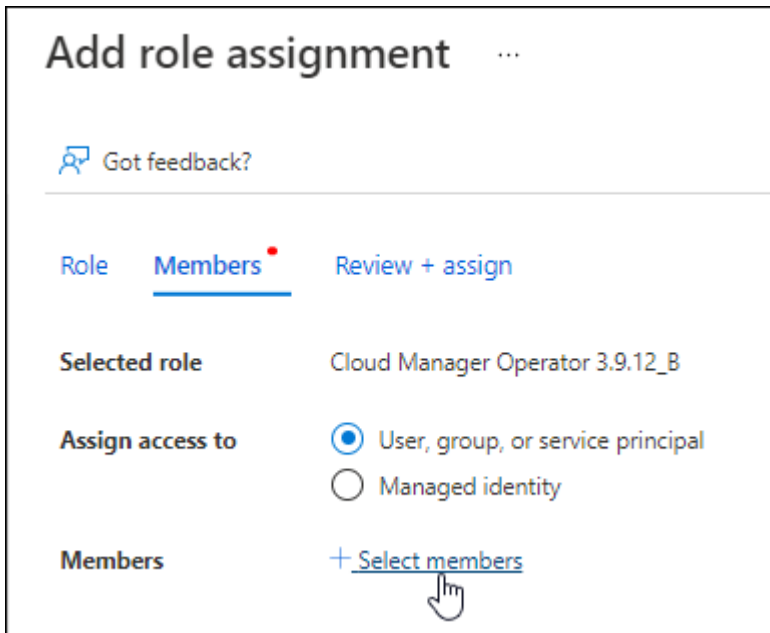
Add role assignment ...

Got feedback?

Role Members Review + assign

Selected role Cloud Manager Operator 3.9.12_B

Assign access to User, group, or service principal Managed identity

Members + Select members